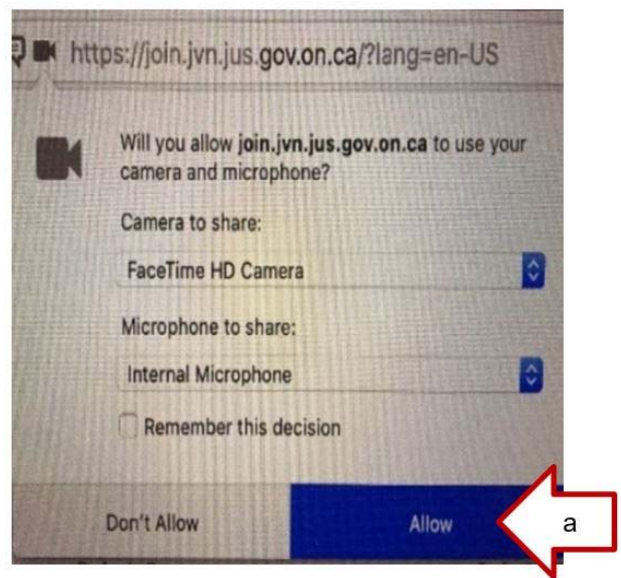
https://join.jvn.jus.gov.on.ca/?lang=en-US

Will you allow join.jvn.jus.gov.on.ca to use your camera and microphone?

Camera to share:

FaceTime HD Camera

Microphone to share:

Internal Microphone

Remember this decision

Don't Allow

Allow

a